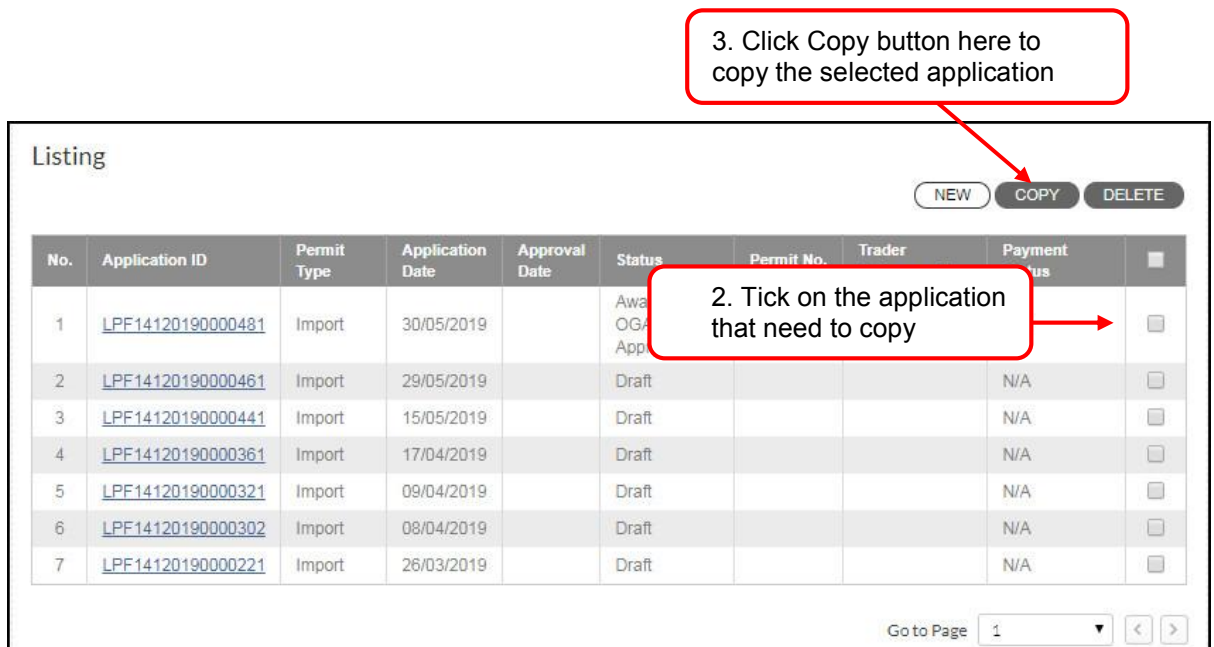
3. Click Copy button here to copy the selected application

Listing

NEW COPY DELETE

2. Tick on the application that need to copy

| No. | Application ID | Permit Type | Application Date | Approval Date | Status | Permit No. | Trader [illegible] | Payment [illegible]tus | |
|---|---|---|---|---|---|---|---|---|---|
| 1 | LPF14120190000481 | Import | 30/05/2019 | | Awa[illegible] OGA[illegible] App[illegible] | | | | |
| 2 | LPF14120190000461 | Import | 29/05/2019 | | Draft | | | N/A | |
| 3 | LPF14120190000441 | Import | 15/05/2019 | | Draft | | | N/A | |
| 4 | LPF14120190000361 | Import | 17/04/2019 | | Draft | | | N/A | |
| 5 | LPF14120190000321 | Import | 09/04/2019 | | Draft | | | N/A | |
| 6 | LPF14120190000302 | Import | 08/04/2019 | | Draft | | | N/A | |
| 7 | LPF14120190000221 | Import | 26/03/2019 | | Draft | | | N/A | |

Go to Page 1